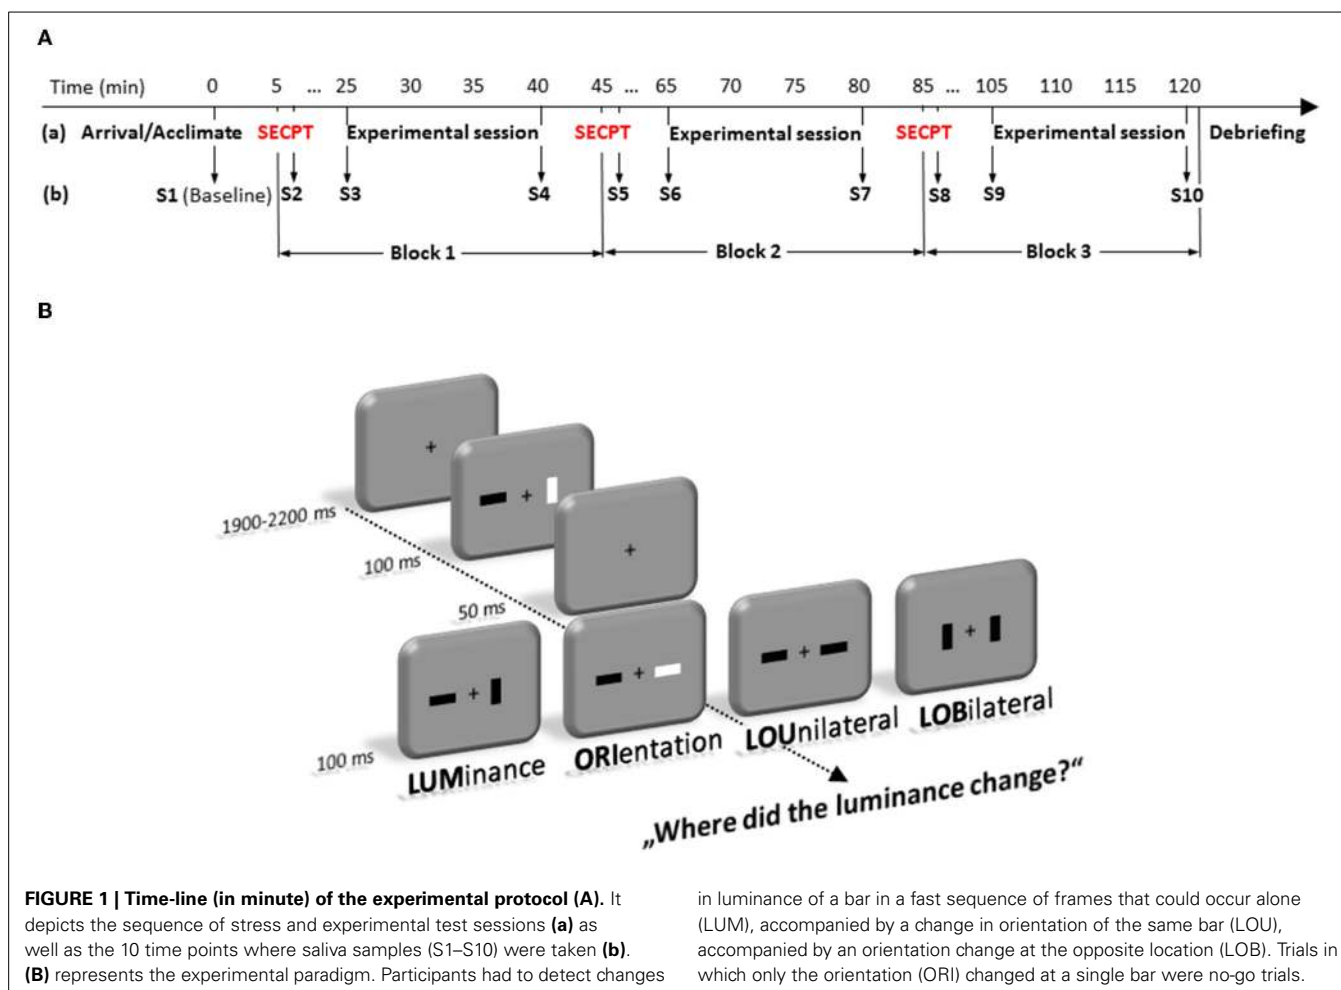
A

Time (min) 0 5 ... 25 30 35 40 45 ... 65 70 75 80 85 ... 105 110 115 120

(a) Arrival/Acclimate SECPT Experimental session SECPT Experimental session SECPT Experimental session Debriefing

(b) S1 (Baseline) S2 S3 S4 S5 S6 S7 S8 S9 S10

Block 1 Block 2 Block 3

B

1900-2200 ms

100 ms

50 ms

100 ms

LUMinance ORIentation LOUnilateral LOBilateral

„Where did the luminance change?"

FIGURE 1 | Time-line (in minute) of the experimental protocol (A). It depicts the sequence of stress and experimental test sessions (a) as well as the 10 time points where saliva samples (S1–S10) were taken (b). (B) represents the experimental paradigm. Participants had to detect changes in luminance of a bar in a fast sequence of frames that could occur alone (LUM), accompanied by a change in orientation of the same bar (LOU), accompanied by an orientation change at the opposite location (LOB). Trials in which only the orientation (ORI) changed at a single bar were no-go trials.